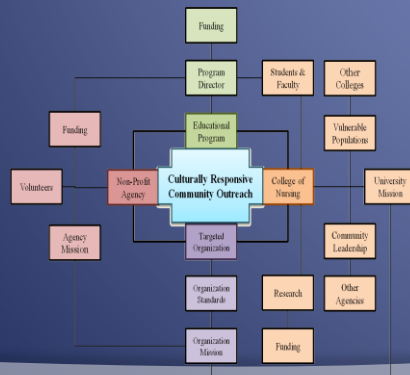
Funding

Program Director

Students & Faculty

Other Colleges

Funding

Educational Program

Vulnerable Populations

Volunteers

Non-Profit Agency

Culturally Responsive Community Outreach

College of Nursing

University Mission

Agency Mission

Targeted Organization

Community Leadership

Organization Standards

Research

Other Agencies

Organization Mission

Funding